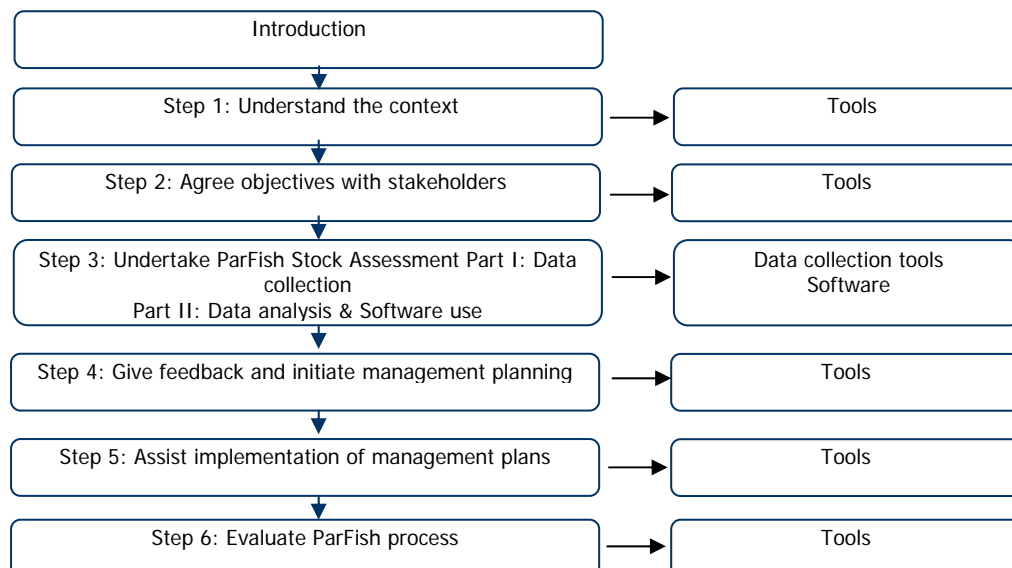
Introduction

Step 1: Understand the context

Tools

Step 2: Agree objectives with stakeholders

Tools

Step 3: Undertake ParFish Stock Assessment Part I: Data collection
Part II: Data analysis & Software use

Data collection tools
Software

Step 4: Give feedback and initiate management planning

Tools

Step 5: Assist implementation of management plans

Tools

Step 6: Evaluate ParFish process

Tools